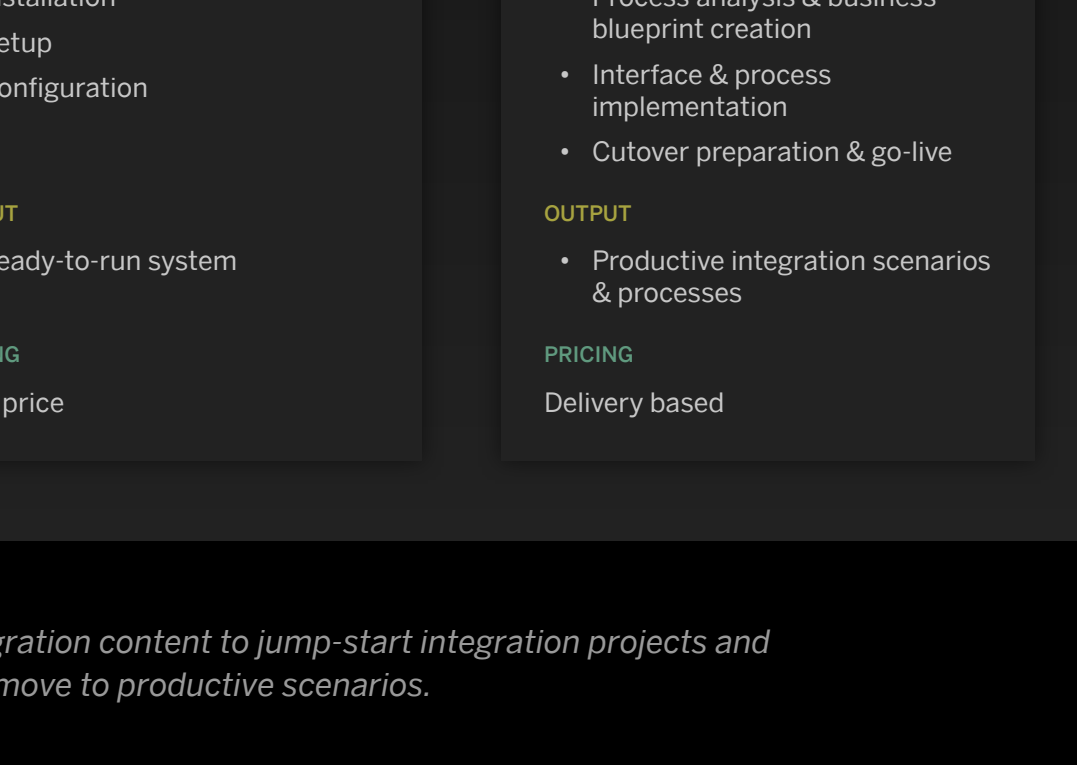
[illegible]stallation
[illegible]etup
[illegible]onfiguration

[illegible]UT
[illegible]eady-to-run system

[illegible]IG
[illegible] price

• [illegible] blueprint creation
• Interface & process implementation
• Cutover preparation & go-live

OUTPUT
• Productive integration scenarios & processes

PRICING
Delivery based

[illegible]gration content to jump-start integration projects and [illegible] move to productive scenarios.